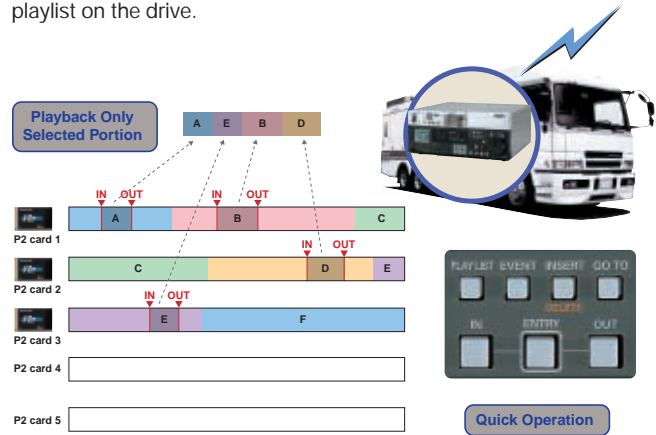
playlist on the drive.

Playback Only Selected Portion

A E B D

IN OUT
A
IN OUT
B
C
P2 card 1

IN OUT
C
D
E
P2 card 2

IN OUT
E
F
P2 card 3

P2 card 4

P2 card 5

PLAYLIST EVENT INSERT GO TO
DELETE
IN ENTRY OUT

Quick Operation